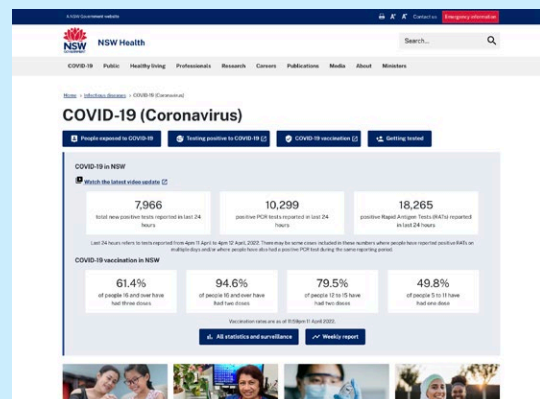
A NSW Government website

Contact us Emergency information

NSW GOVERNMENT

NSW Health

Search...

COVID-19 Public Healthy living Professionals Research Careers Publications Media About Ministers

Home > Infectious diseases > COVID-19 (Coronavirus)

COVID-19 (Coronavirus)

People exposed to COVID-19

Testing positive to COVID-19

COVID-19 vaccination

Getting tested

COVID-19 in NSW

Watch the latest video update

7,966
total new positive tests reported in last 24 hours

10,299
positive PCR tests reported in last 24 hours

18,265
positive Rapid Antigen Tests (RATs) reported in last 24 hours

Last 24 hours refers to tests reported from 4pm 11 April to 4pm 12 April 2022. There may be some cases included in these numbers where people have reported positive RATs on multiple days and/or where people have also had a positive PCR test during the same reporting period.

COVID-19 vaccination in NSW

61.4%
of people 16 and over have had three doses

94.6%
of people 16 and over have had two doses

79.5%
of people 12 to 15 have had two doses

49.8%
of people 5 to 11 have had one dose

Vaccination rates are as of 11:59pm 11 April 2022.

All statistics and surveillance

Weekly report